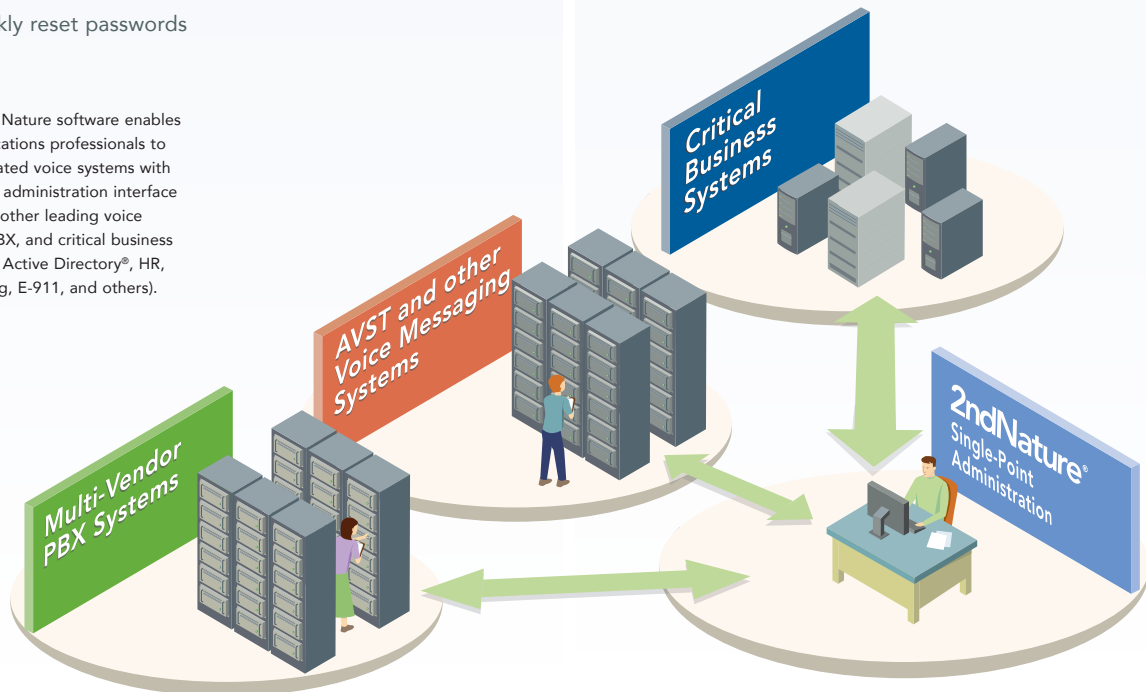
kly reset passwords

Nature software enables ations professionals to ated voice systems with administration interface other leading voice BX, and critical business Active Directory®, HR, g, E-911, and others).

Critical Business Systems

AVST and other Voice Messaging Systems

2ndNature® Single-Point Administration

Multi-Vendor PBX Systems